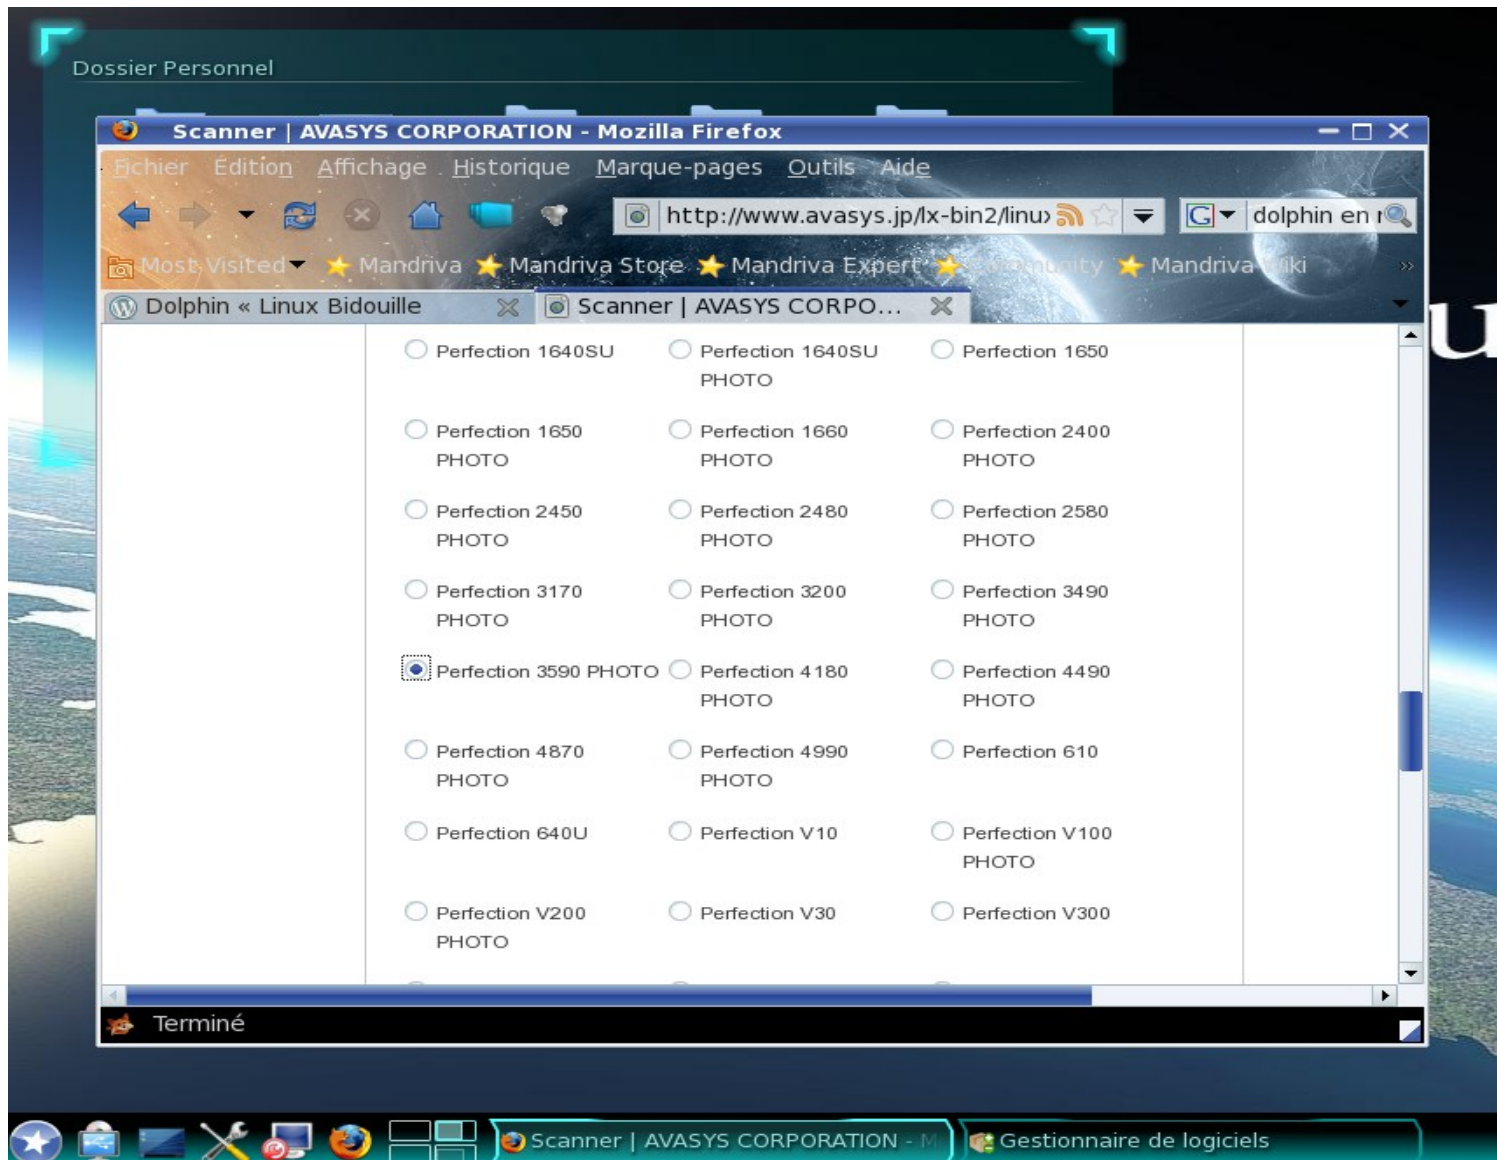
Dossier Personnel

Scanner | AVASYS CORPORATION - Mozilla Firefox

Fichier Édition Affichage Historique Marque-pages Outils Aide

http://www.avasys.jp/lx-bin2/linu

dolphin en

Most Visited Mandriva Mandriva Store Mandriva Expert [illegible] Mandriva Wiki

Dolphin « Linux Bidouille

Scanner | AVASYS CORPO...

Perfection 1640SU
Perfection 1640SU PHOTO
Perfection 1650

Perfection 1650 PHOTO
Perfection 1660 PHOTO
Perfection 2400 PHOTO

Perfection 2450 PHOTO
Perfection 2480 PHOTO
Perfection 2580 PHOTO

Perfection 3170 PHOTO
Perfection 3200 PHOTO
Perfection 3490 PHOTO

Perfection 3590 PHOTO
Perfection 4180 PHOTO
Perfection 4490 PHOTO

Perfection 4870 PHOTO
Perfection 4990 PHOTO
Perfection 610

Perfection 640U
Perfection V10
Perfection V100 PHOTO

Perfection V200 PHOTO
Perfection V30
Perfection V300

Terminé

Scanner | AVASYS CORPORATION - M

Gestionnaire de logiciels